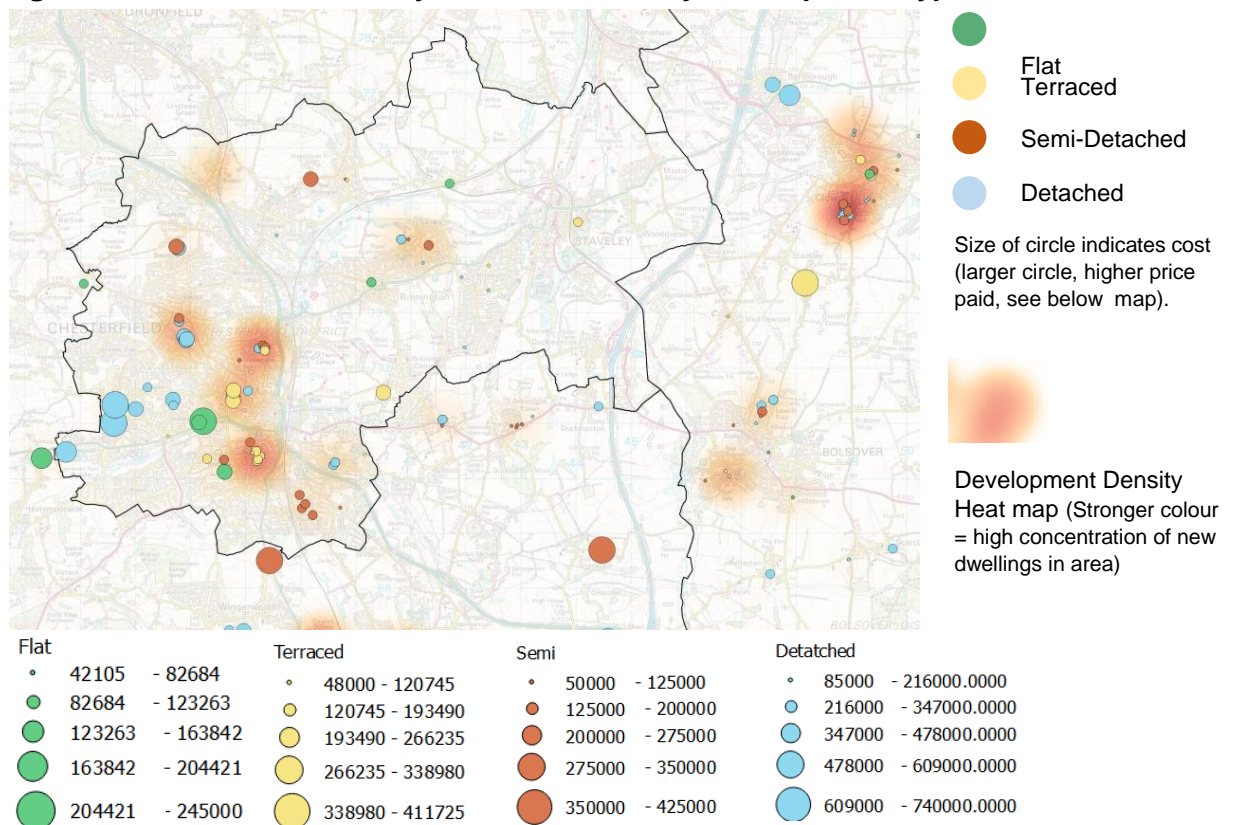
Flat
Terraced
Semi-Detached
Detached

Size of circle indicates cost (larger circle, higher price paid, see below map).

Development Density Heat map (Stronger colour = high concentration of new dwellings in area)

CHESTERFIELD
STAVELEY
Brimington
BOLSOVER

Flat
42105 - 82684
82684 - 123263
123263 - 163842
163842 - 204421
204421 - 245000

Terraced
48000 - 120745
120745 - 193490
193490 - 266235
266235 - 338980
338980 - 411725

Semi
50000 - 125000
125000 - 200000
200000 - 275000
275000 - 350000
350000 - 425000

Detatched
85000 - 216000.0000
216000 - 347000.0000
347000 - 478000.0000
478000 - 609000.0000
609000 - 740000.0000